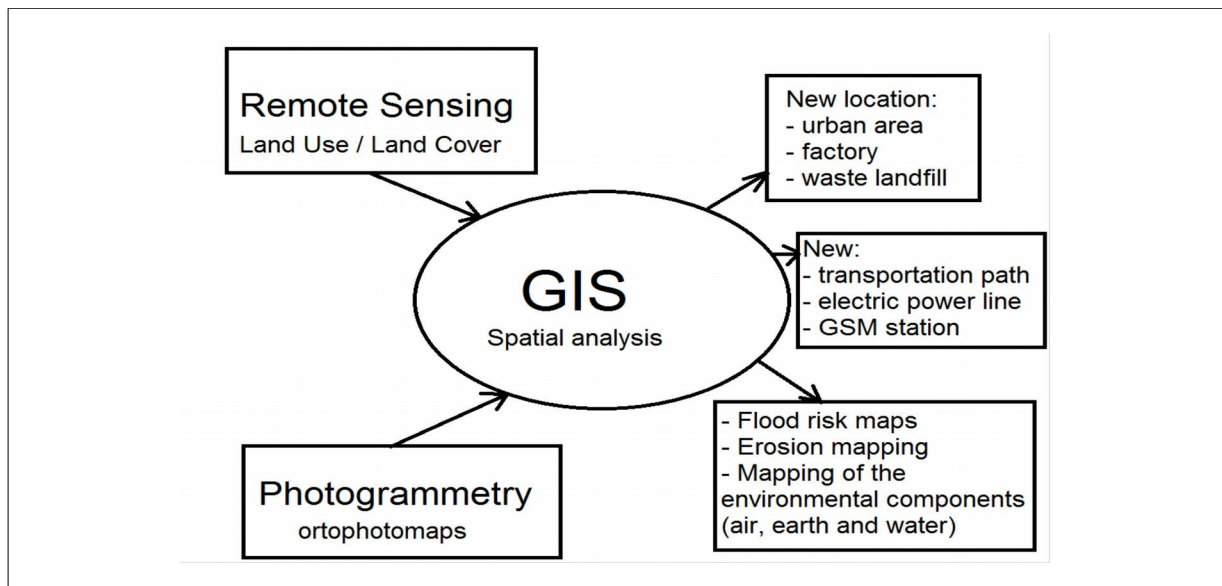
Remote Sensing
Land Use / Land Cover

Photogrammetry
ortophotomaps

GIS
Spatial analysis

New location:
- urban area
- factory
- waste landfill

New:
- transportation path
- electric power line
- GSM station

- Flood risk maps
- Erosion mapping
- Mapping of the environmental components (air, earth and water)